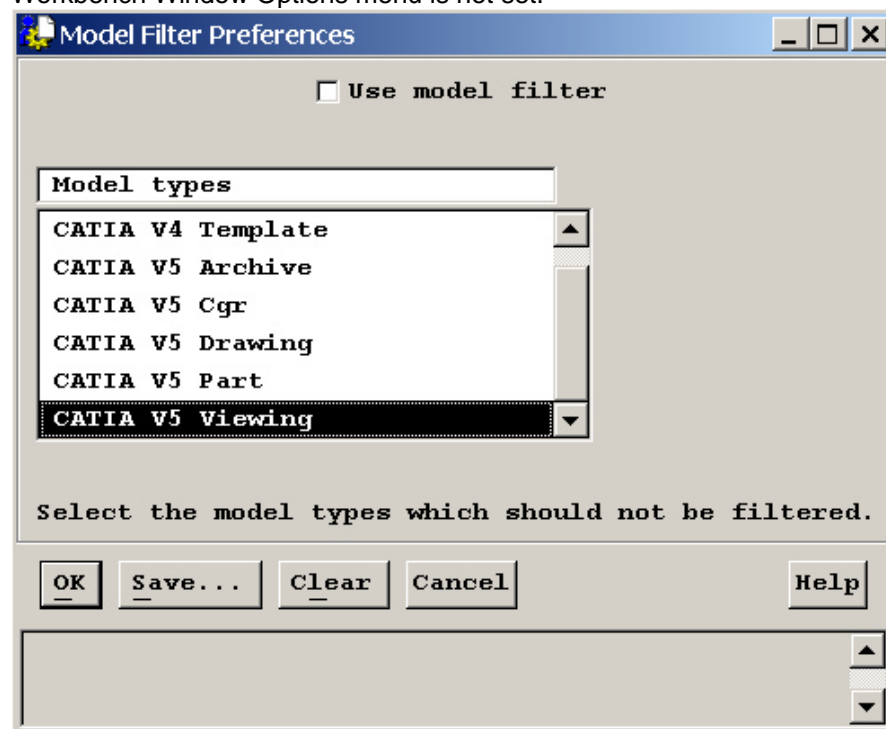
Workbench Window Options menu is not set.

Model Filter Preferences

Use model filter

Model types

CATIA V4 Template
CATIA V5 Archive
CATIA V5 Cgr
CATIA V5 Drawing
CATIA V5 Part
CATIA V5 Viewing

Select the model types which should not be filtered.

OK Save... Clear Cancel Help